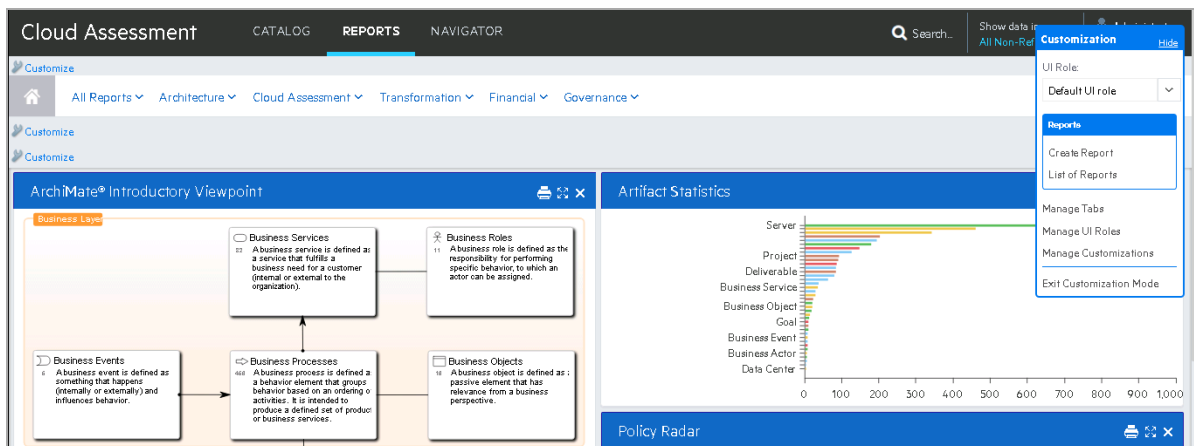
Cloud Assessment CATALOG REPORTS NAVIGATOR Search... Show data in All Non-Ref

Customize

All Reports Architecture Cloud Assessment Transformation Financial Governance

Customize

Customize

ArchiMate® Introductory Viewpoint

Business Layer

Business Services
22 A business service is defined as a service that fulfills a business need for a customer (internal or external to the organization).

Business Roles
11 A business role is defined as the responsibility for performing specific behavior, to which an actor can be assigned.

Business Events
6 A business event is defined as something that happens (internally or externally) and influences behavior.

Business Processes
468 A business process is defined a a behavior element that groups behavior based on an ordering o activities. It is intended to produce a defined set of product or business services.

Business Objects
18 A business object is defined as a passive element that has relevance from a business perspective.

Artifact Statistics

Server
Project
Deliverable
Business Service
Business Object
Goal
Business Event
Business Actor
Data Center

0 100 200 300 400 500 600 700 800 900 1,000

Policy Radar

Customization Hide

UI Role:

Default UI role

Reports

Create Report

List of Reports

Manage Tabs

Manage UI Roles

Manage Customizations

Exit Customization Mode